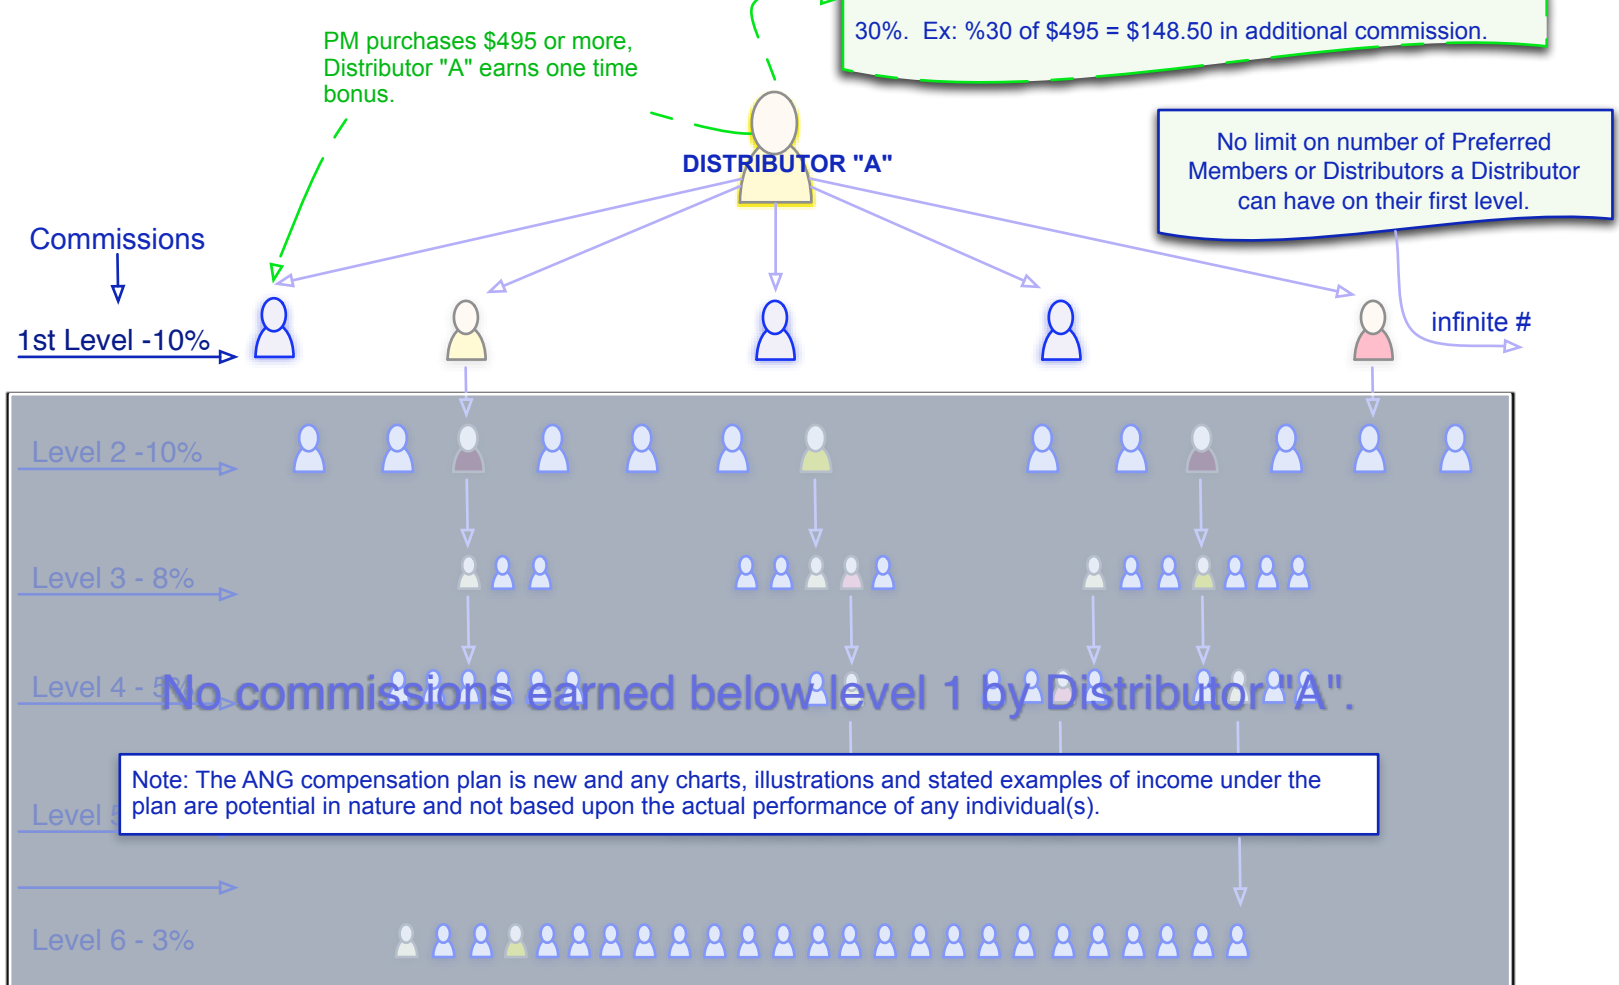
30%. Ex: %30 of $495 = $148.50 in additional commission.

PM purchases $495 or more, Distributor "A" earns one time bonus.

DISTRIBUTOR "A"

No limit on number of Preferred Members or Distributors a Distributor can have on their first level.

Commissions

1st Level -10%

infinite #

Level 2 -10%

Level 3 - 8%

Level 4 - 5%

No commissions earned below level 1 by Distributor "A".

Note: The ANG compensation plan is new and any charts, illustrations and stated examples of income under the plan are potential in nature and not based upon the actual performance of any individual(s).

Level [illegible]

Level 6 - 3%